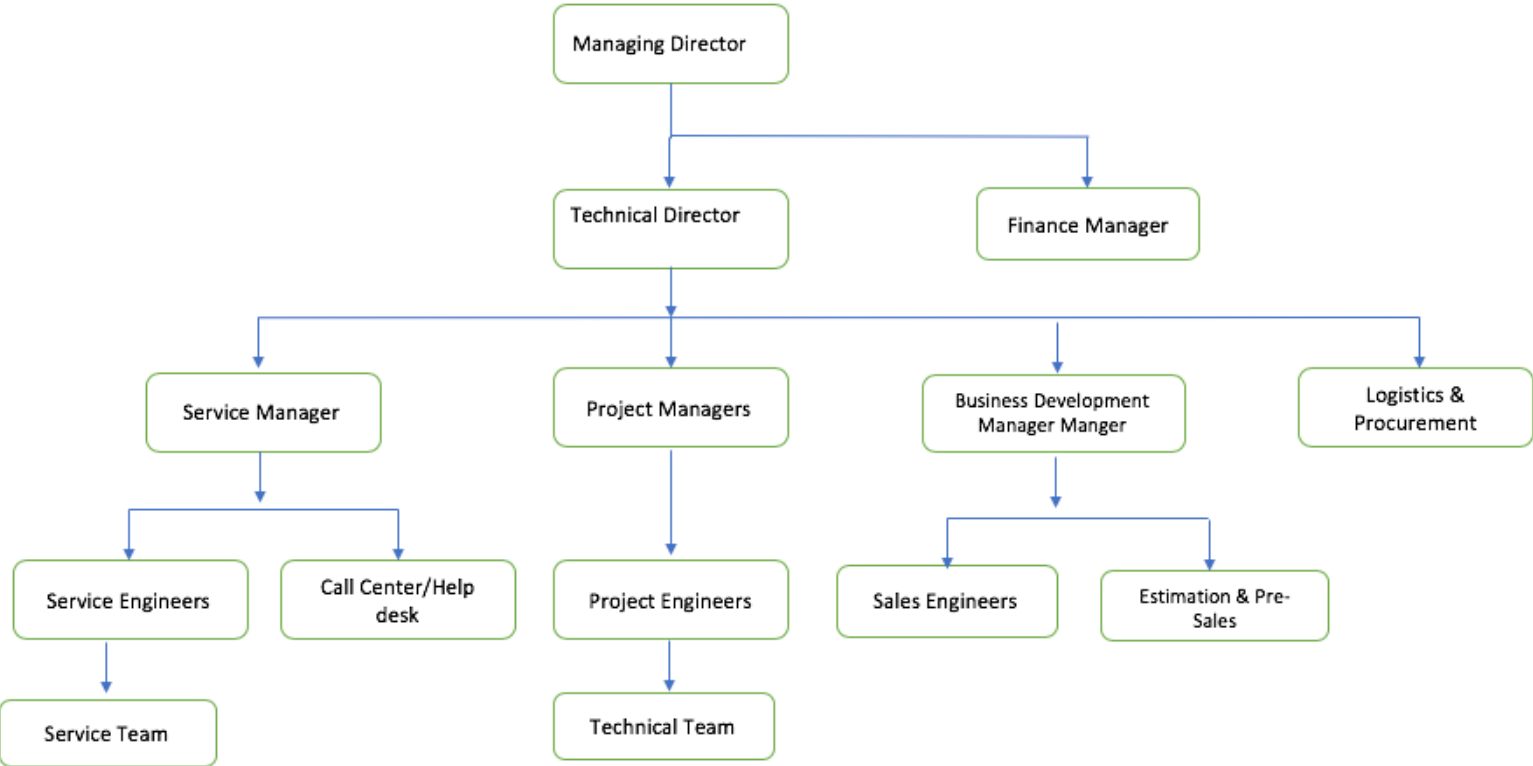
Managing Director

Technical Director

Finance Manager

Service Manager

Project Managers

Business Development Manager Manger

Logistics & Procurement

Service Engineers

Call Center/Help desk

Project Engineers

Sales Engineers

Estimation & Pre-Sales

Service Team

Technical Team